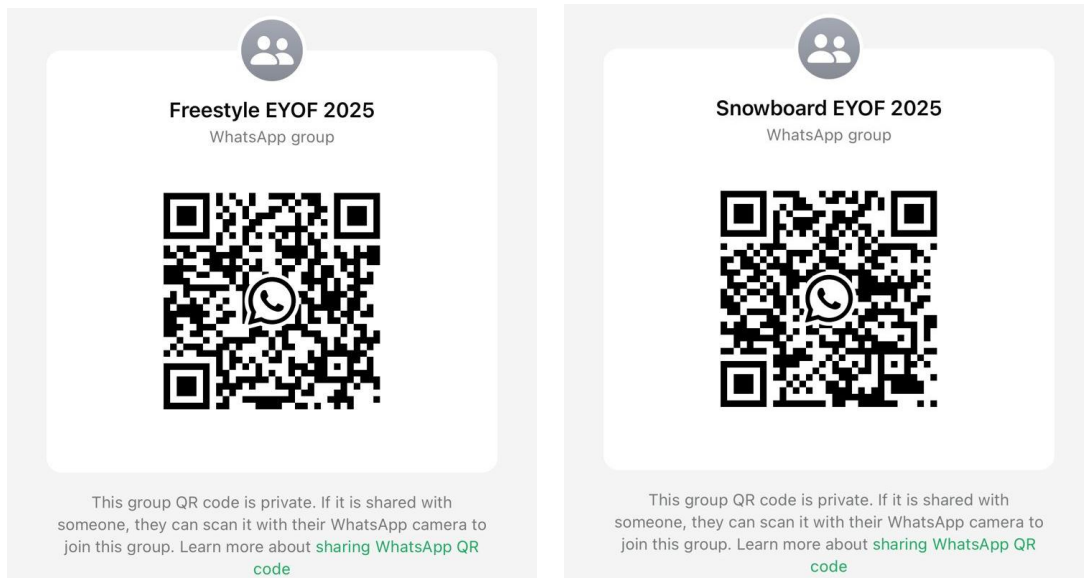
Freestyle EYOF 2025
WhatsApp group

This group QR code is private. If it is shared with someone, they can scan it with their WhatsApp camera to join this group. Learn more about sharing WhatsApp QR code

Snowboard EYOF 2025
WhatsApp group

This group QR code is private. If it is shared with someone, they can scan it with their WhatsApp camera to join this group. Learn more about sharing WhatsApp QR code